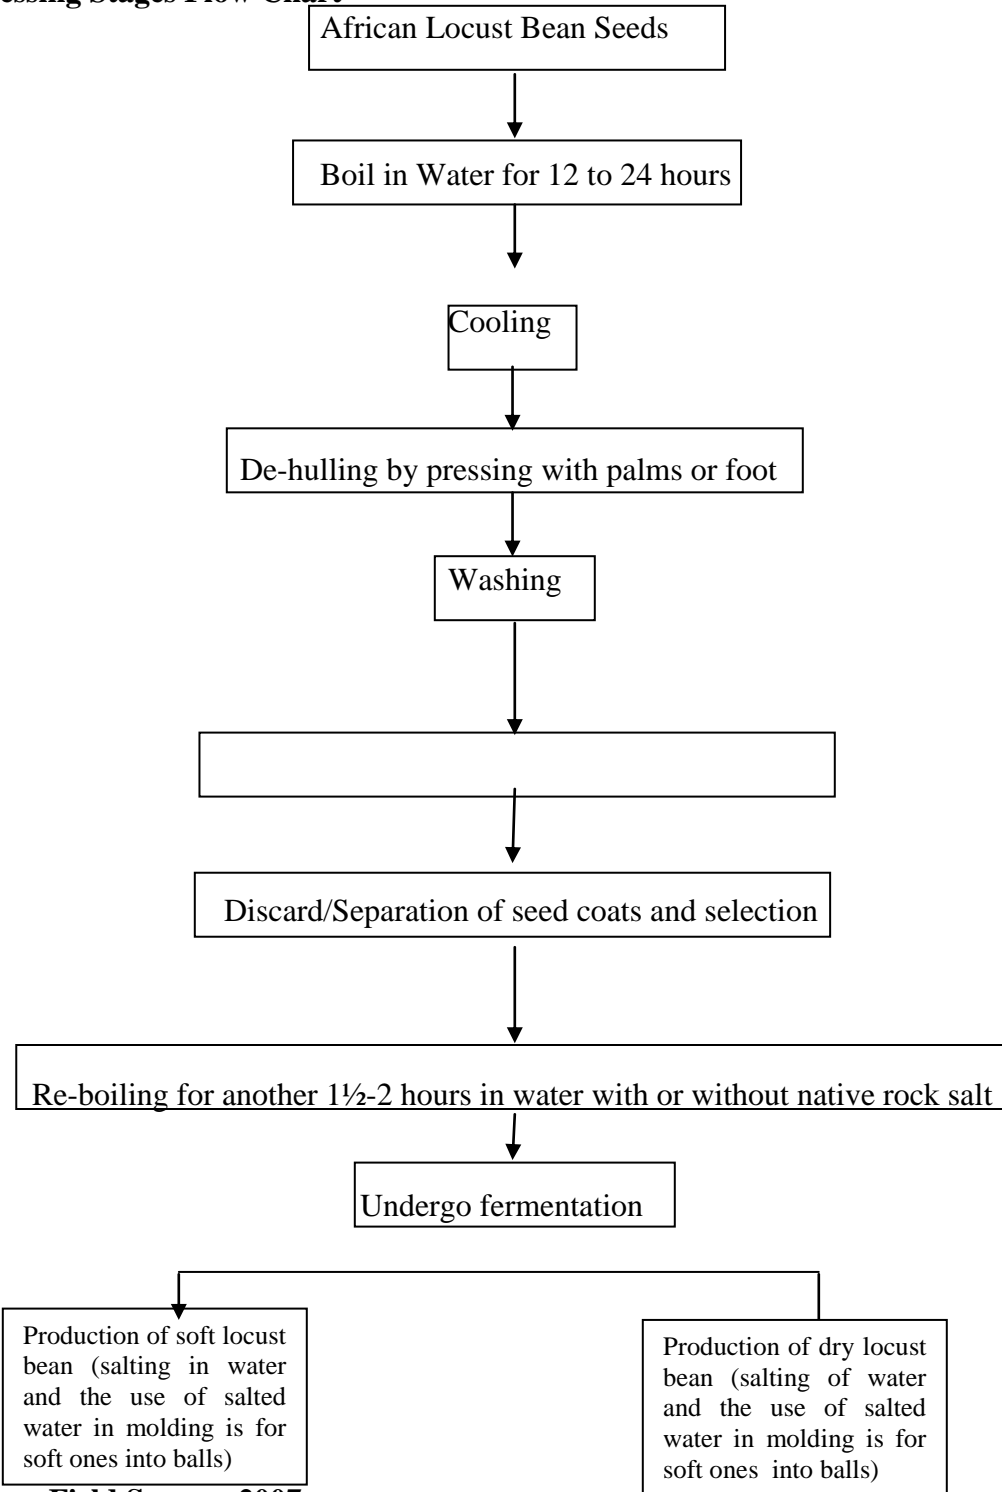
essing Stages Flow Chart

African Locust Bean Seeds

Boil in Water for 12 to 24 hours

Cooling

De-hulling by pressing with palms or foot

Washing

Discard/Separation of seed coats and selection

Re-boiling for another 1½-2 hours in water with or without native rock salt

Undergo fermentation

Production of soft locust bean (salting in water and the use of salted water in molding is for soft ones into balls)

Production of dry locust bean (salting of water and the use of salted water in molding is for soft ones into balls)

Field Survey 2007